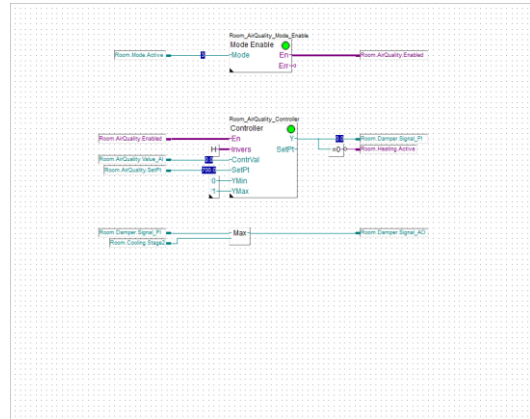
Room_AirQuality_Mode_Enable
Mode Enable
Room.Mode.Active
Mode
En
Err
Room.AirQuality.Enabled

Room_AirQuality_Controller
Controller
Room.AirQuality.Enabled
En
H
Invers
Room.AirQuality.Value_AI
ContrVal
Room.AirQuality.SetPt
SetPt
0
YMin
1
YMax
Y
SetPt
Room.Damper.Signal_PI
x0
Room.Heating.Active

Room.Damper.Signal_PI
Room.Cooling.Stage2
Max
Room.Damper.Signal_AO